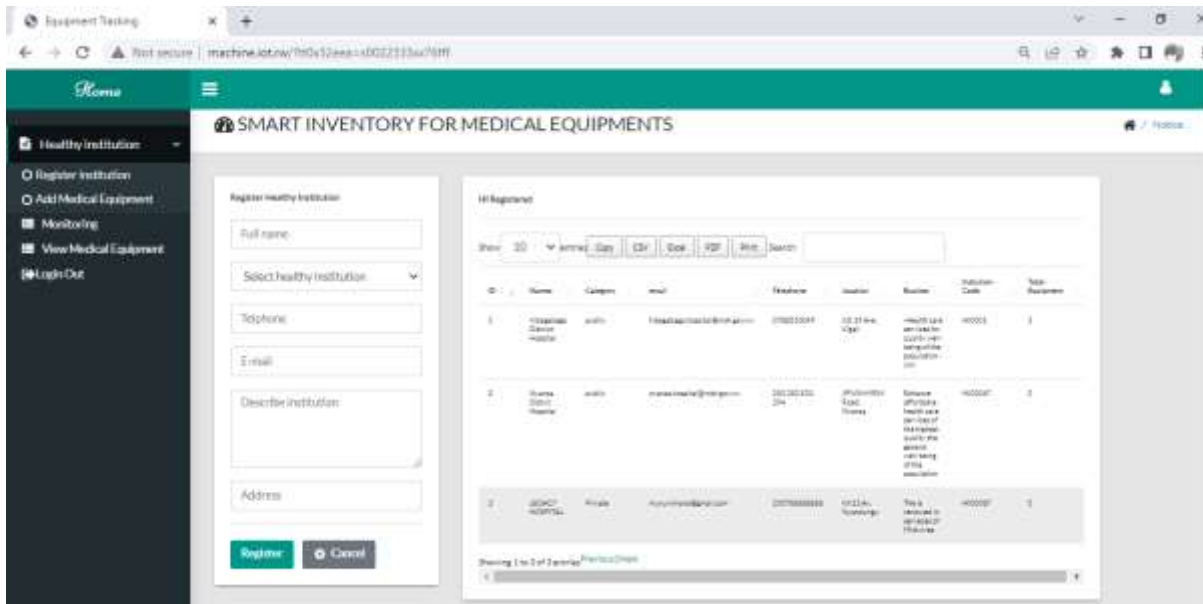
Equipment Tracking

Not secure | machine.iot.rw/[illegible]

Home

SMART INVENTORY FOR MEDICAL EQUIPMENTS

/ Home

Healthy Institution

Register Institution

Add Medical Equipment

Monitoring

View Medical Equipment

Login Out

Register Healthy Institution

Full name

Select healthy institution

Telephone

E-mail

Describe institution

Address

Register

Cancel

All Registered

Show 10 entries Copy CSV Excel PDF Print Search:

| ID | Name | Category | email | Telephone | location | Routine | Institution Code | Total Equipment |
|---|---|---|---|---|---|---|---|---|
| 1 | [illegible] District Hospital | public | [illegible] | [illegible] | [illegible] | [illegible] | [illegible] | 1 |
| 2 | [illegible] District Hospital | public | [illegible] | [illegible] | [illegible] | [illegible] | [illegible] | 1 |
| 3 | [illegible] HOSPITAL | Private | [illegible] | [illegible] | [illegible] | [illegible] | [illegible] | 1 |

Showing 1 to 3 of 3 entries Previous Next